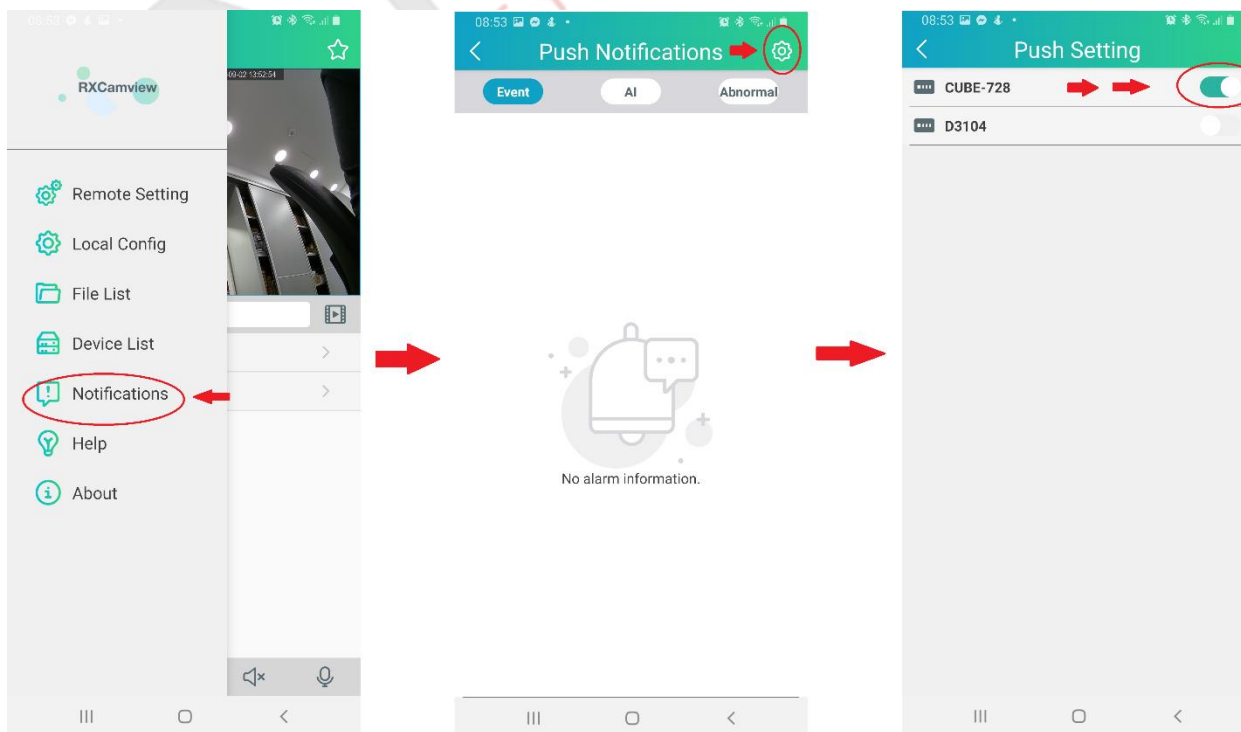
08:52

-09-02 13:52:54

RXCamview

Remote Setting

Local Config

File List

Device List

Notifications

Help

About

08:53

Push Notifications

Event

AI

Abnormal

No alarm information.

08:53

Push Setting

CUBE-728

D3104